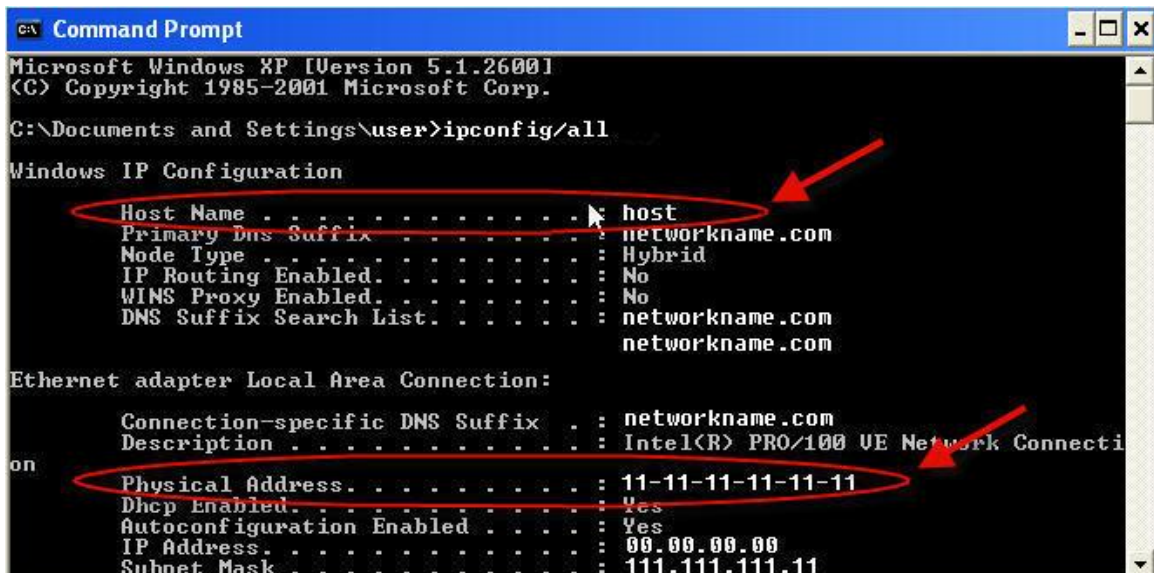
Command Prompt

Microsoft Windows XP [Version 5.1.2600]
(C) Copyright 1985-2001 Microsoft Corp.

C:\Documents and Settings\user>ipconfig/all

Windows IP Configuration

Host Name . . . . . . . . . . . . : host
Primary Dns Suffix . . . . . . . : networkname.com
Node Type . . . . . . . . . . . . : Hybrid
IP Routing Enabled. . . . . . . . : No
WINS Proxy Enabled. . . . . . . . : No
DNS Suffix Search List. . . . . . : networkname.com
networkname.com

Ethernet adapter Local Area Connection:

Connection-specific DNS Suffix . : networkname.com
Description . . . . . . . . . . . : Intel(R) PRO/100 VE Net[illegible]rk Connection
Physical Address. . . . . . . . . : 11-11-11-11-11-11
Dhcp Enabled. . . . . . . . . . . : Yes
Autoconfiguration Enabled . . . . : Yes
IP Address. . . . . . . . . . . . : 00.00.00.00
Subnet Mask . . . . . . . . . . . : 111.111.111.11